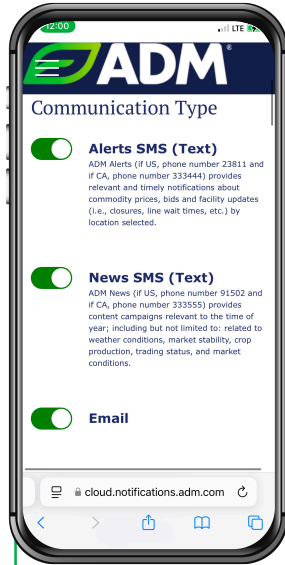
12:00

LTE

ADM®

Communication Type

Alerts SMS (Text)
ADM Alerts (if US, phone number 23811 and if CA, phone number 333444) provides relevant and timely notifications about commodity prices, bids and facility updates (i.e., closures, line wait times, etc.) by location selected.

News SMS (Text)
ADM News (if US, phone number 91502 and if CA, phone number 333555) provides content campaigns relevant to the time of year; including but not limited to: related to weather conditions, market stability, crop production, trading status, and market conditions.

Email

cloud.notifications.adm.com